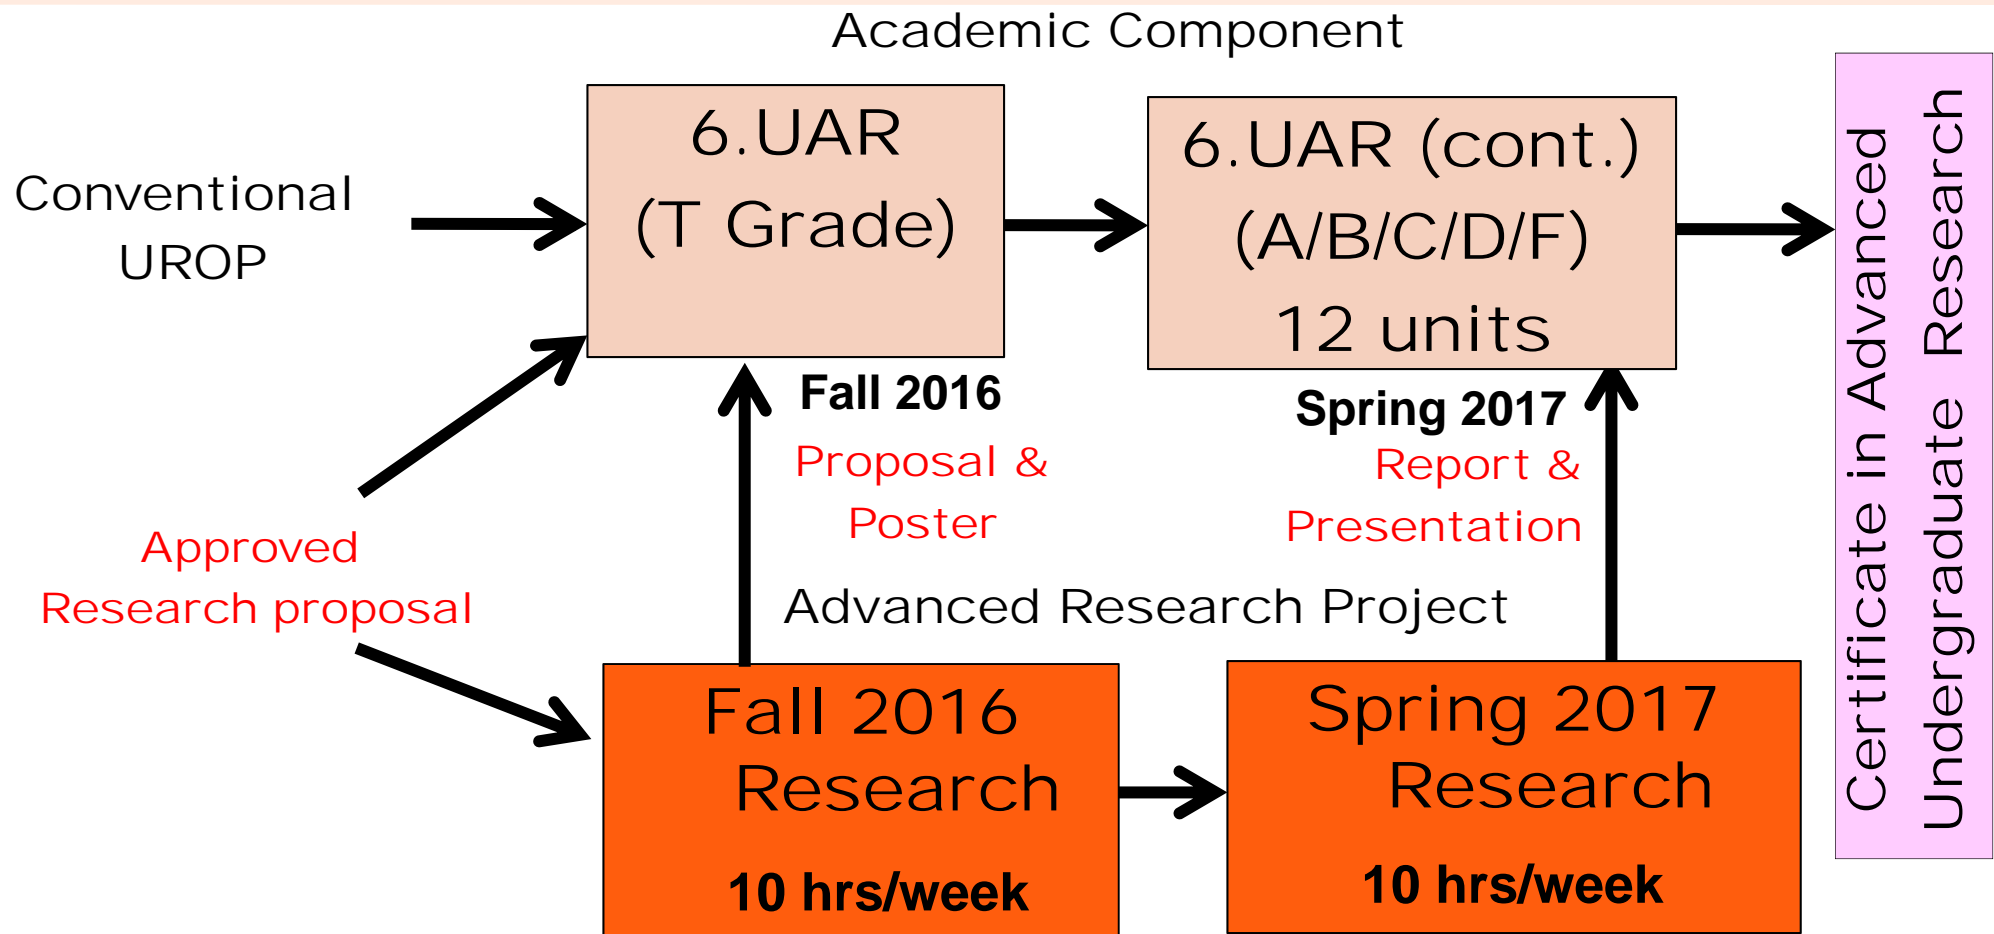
Academic Component

Conventional UROP

6.UAR
(T Grade)

6.UAR (cont.)
(A/B/C/D/F)
12 units

Certificate in Advanced Undergraduate Research

Fall 2016

Proposal & Poster

Spring 2017

Report & Presentation

Approved Research proposal

Advanced Research Project

Fall 2016 Research
10 hrs/week

Spring 2017 Research
10 hrs/week